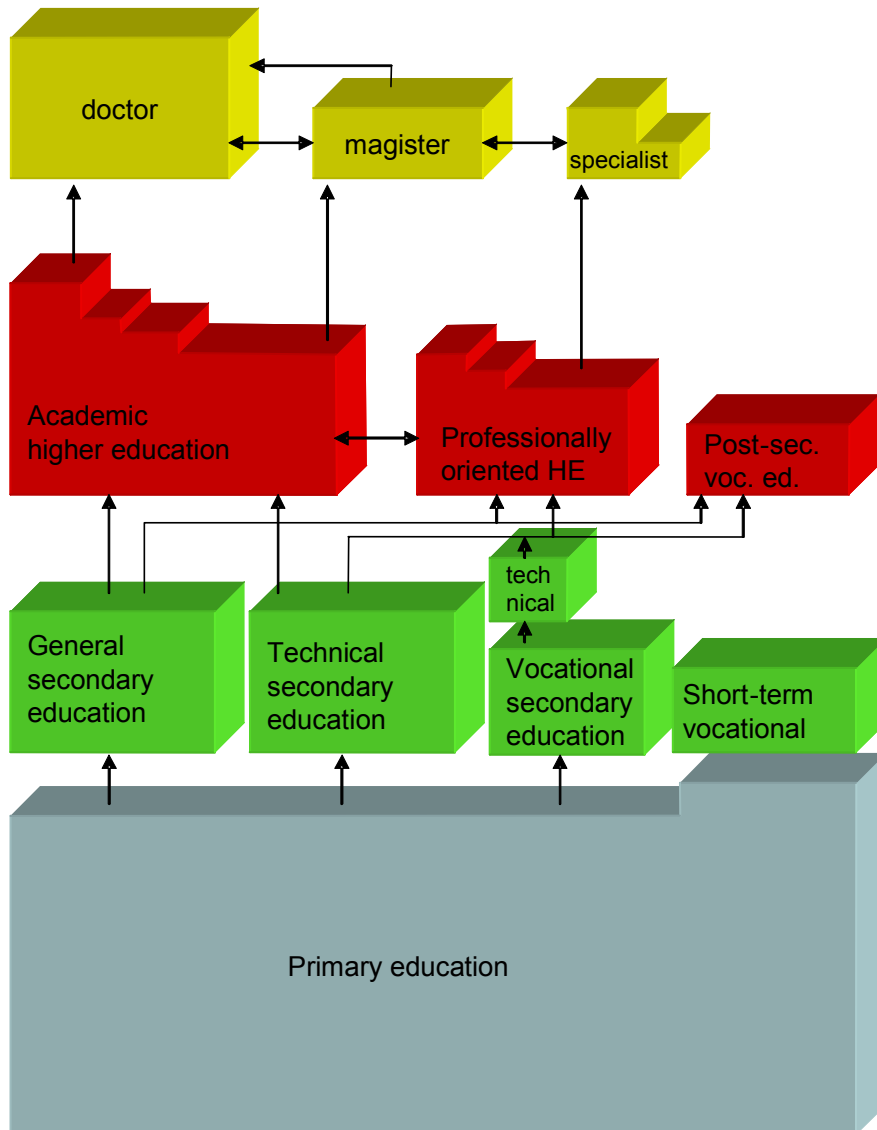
doctor

magister

specialist

Academic higher education

Professionally oriented HE

Post-sec. voc. ed.

tech nical

General secondary education

Technical secondary education

Vocational secondary education

Short-term vocational

Primary education